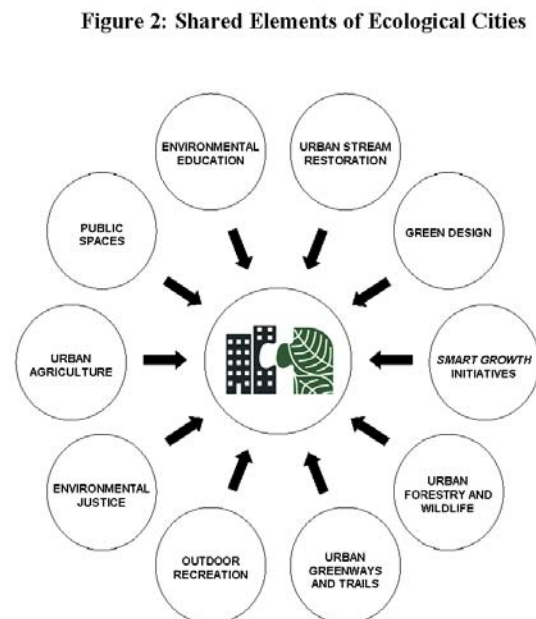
Figure 2: Shared Elements of Ecological Cities

ENVIRONMENTAL EDUCATION

URBAN STREAM RESTORATION

GREEN DESIGN

SMART GROWTH INITIATIVES

URBAN FORESTRY AND WILDLIFE

URBAN GREENWAYS AND TRAILS

OUTDOOR RECREATION

ENVIRONMENTAL JUSTICE

URBAN AGRICULTURE

PUBLIC SPACES